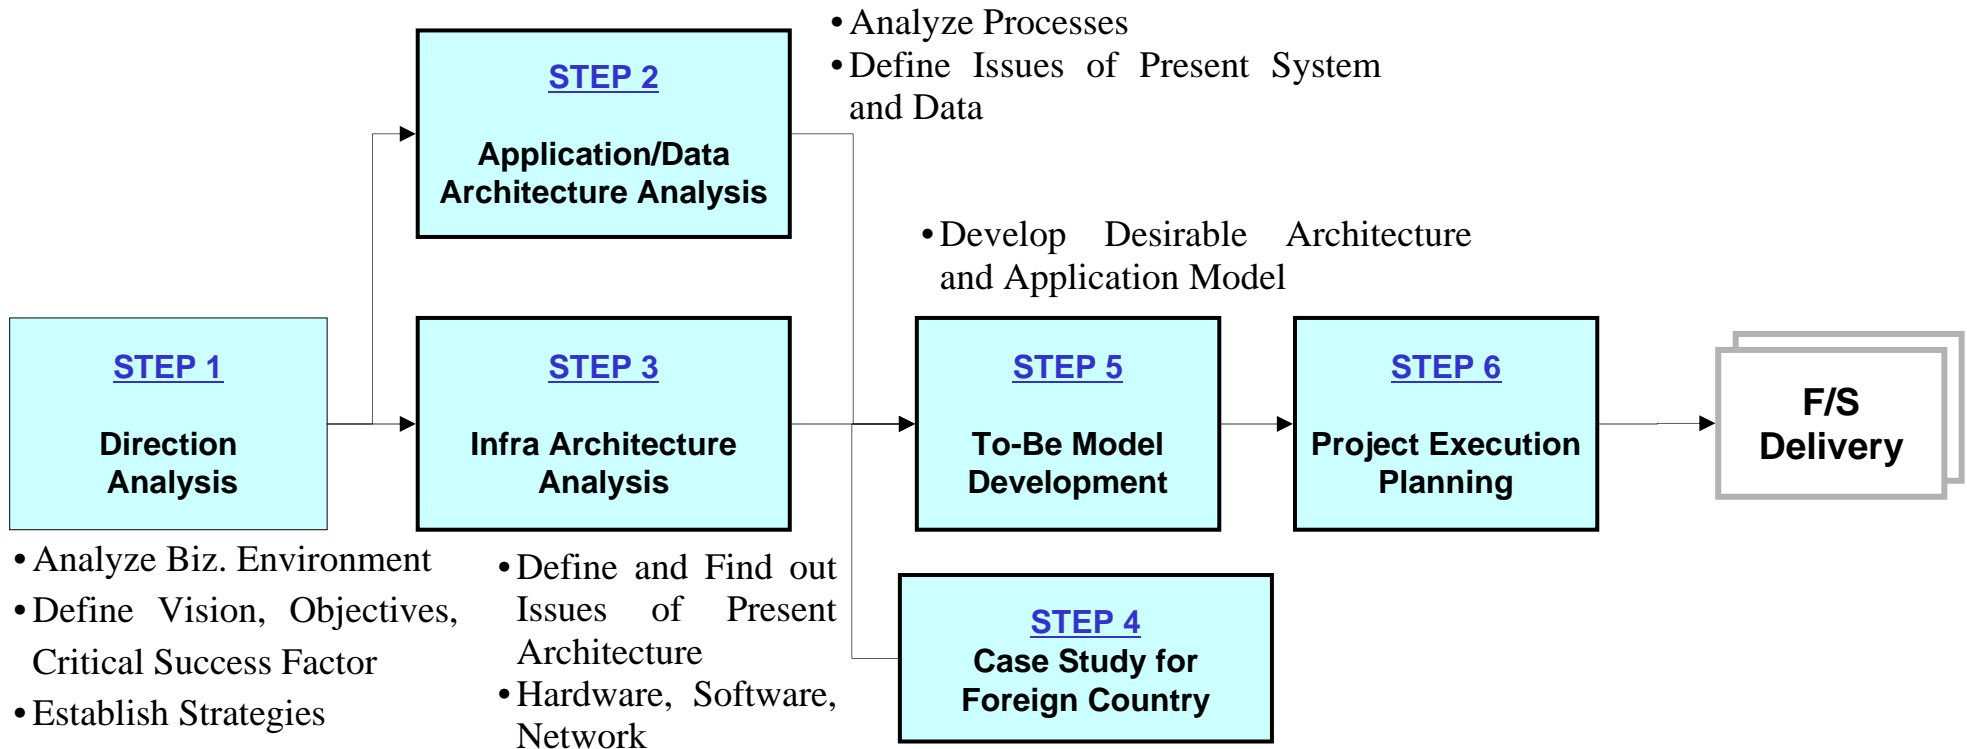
• Analyze Processes
• Define Issues of Present System and Data

STEP 2

Application/Data Architecture Analysis

• Develop Desirable Architecture and Application Model

STEP 1

Direction Analysis

STEP 3

Infra Architecture Analysis

STEP 5

To-Be Model Development

STEP 6

Project Execution Planning

F/S Delivery

• Analyze Biz. Environment
• Define Vision, Objectives, Critical Success Factor
• Establish Strategies

• Define and Find out Issues of Present Architecture
• Hardware, Software, Network

STEP 4
Case Study for Foreign Country